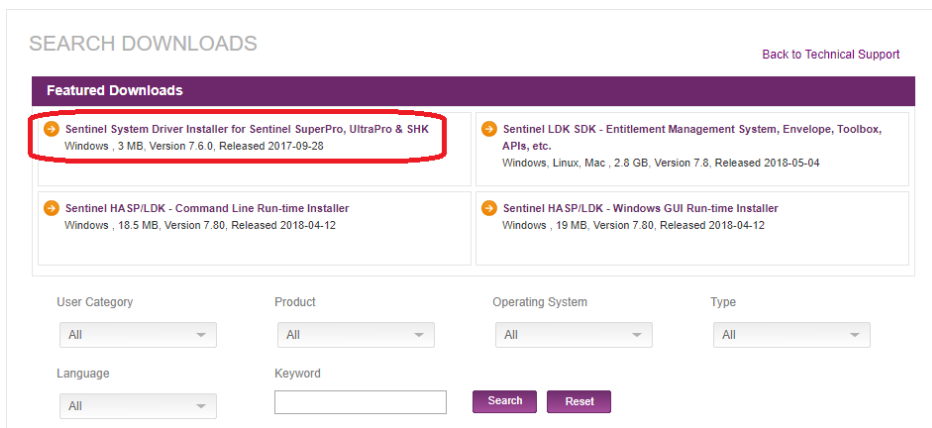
SEARCH DOWNLOADS

Back to Technical Support

Featured Downloads

Sentinel System Driver Installer for Sentinel SuperPro, UltraPro & SHK
Windows , 3 MB, Version 7.6.0, Released 2017-09-28

Sentinel LDK SDK - Entitlement Management System, Envelope, Toolbox, APIs, etc.
Windows, Linux, Mac , 2.8 GB, Version 7.8, Released 2018-05-04

Sentinel HASP/LDK - Command Line Run-time Installer
Windows , 18.5 MB, Version 7.80, Released 2018-04-12

Sentinel HASP/LDK - Windows GUI Run-time Installer
Windows , 19 MB, Version 7.80, Released 2018-04-12

User Category
All

Product
All

Operating System
All

Type
All

Language
All

Keyword

Search

Reset